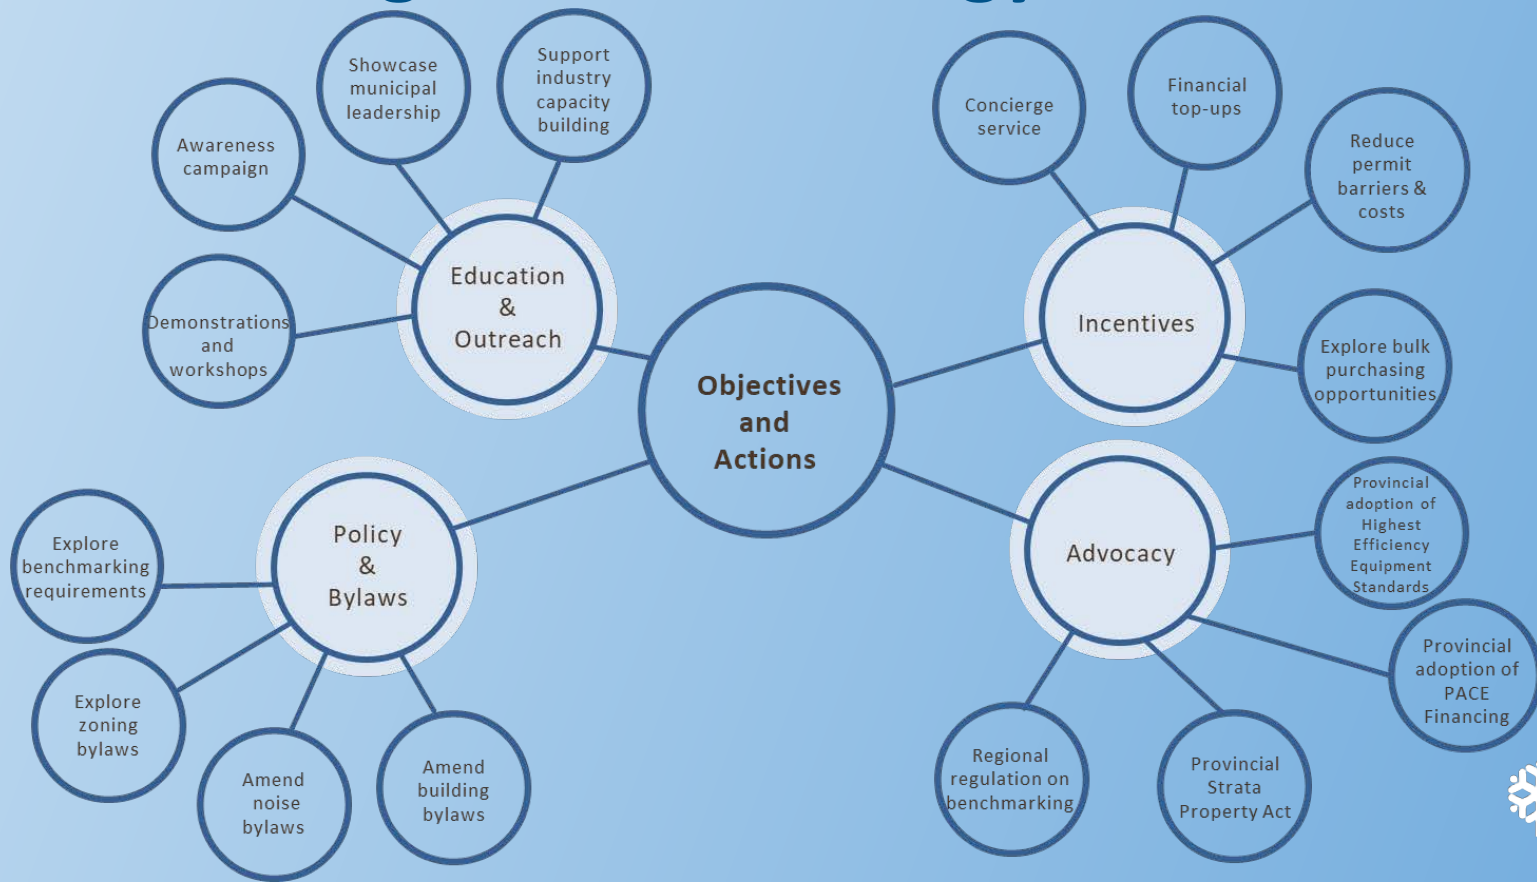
Objectives and Actions

Education & Outreach

Awareness campaign

Showcase municipal leadership

Support industry capacity building

Demonstrations and workshops

Incentives

Concierge service

Financial top-ups

Reduce permit barriers & costs

Explore bulk purchasing opportunities

Policy & Bylaws

Explore benchmarking requirements

Explore zoning bylaws

Amend noise bylaws

Amend building bylaws

Advocacy

Provincial adoption of Highest Efficiency Equipment Standards

Provincial adoption of PACE Financing

Regional regulation on benchmarking

Provincial Strata Property Act